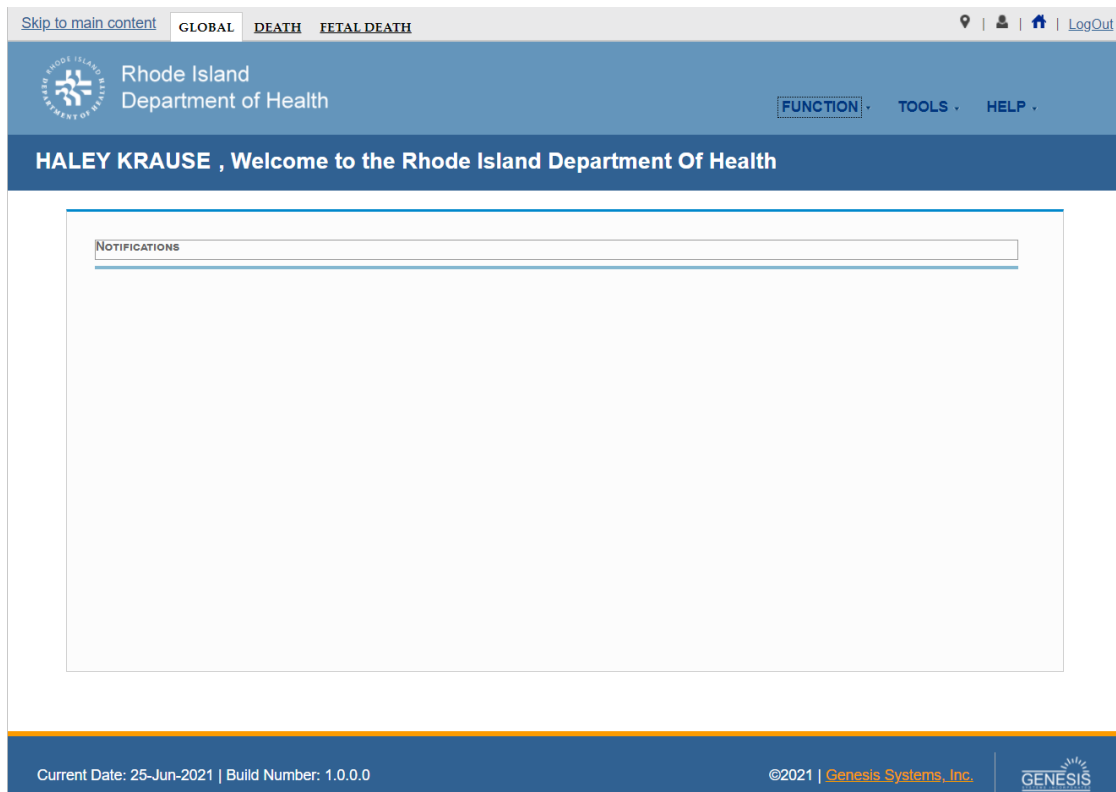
Skip to main content GLOBAL DEATH FETAL DEATH

| | | LogOut

RHODE ISLAND DEPARTMENT OF HEALTH

Rhode Island
Department of Health

FUNCTION · TOOLS · HELP ·

HALEY KRAUSE , Welcome to the Rhode Island Department Of Health

Notifications

Current Date: 25-Jun-2021 | Build Number: 1.0.0.0

©2021 | Genesis Systems, Inc.

GENESIS